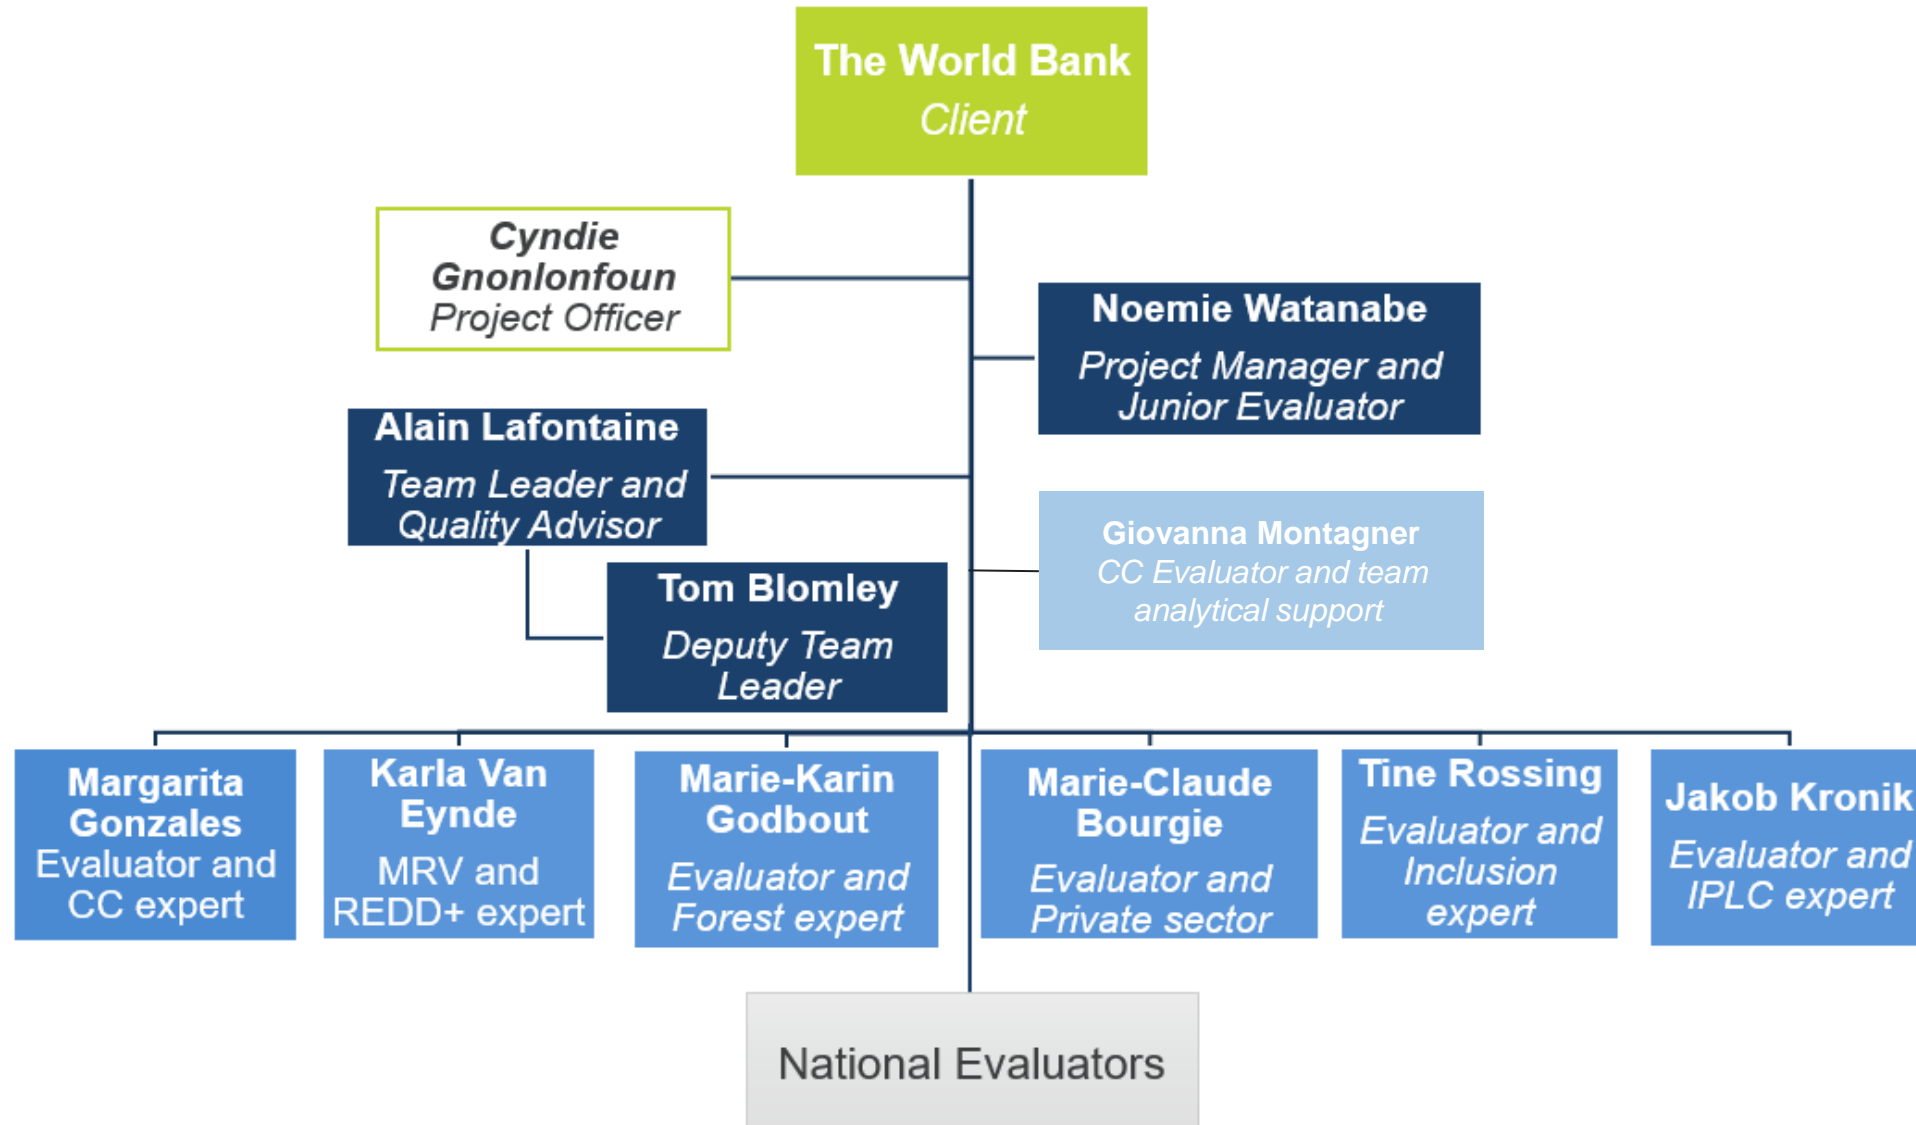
The World Bank
Client

Cyndie Gnonlonfoun
Project Officer

Noemie Watanabe
Project Manager and Junior Evaluator

Alain Lafontaine
Team Leader and Quality Advisor

Giovanna Montagner
CC Evaluator and team analytical support

Tom Blomley
Deputy Team Leader

Margarita Gonzales
Evaluator and CC expert

Karla Van Eynde
MRV and REDD+ expert

Marie-Karin Godbout
Evaluator and Forest expert

Marie-Claude Bourgie
Evaluator and Private sector

Tine Rossing
Evaluator and Inclusion expert

Jakob Kronik
Evaluator and IPLC expert

National Evaluators